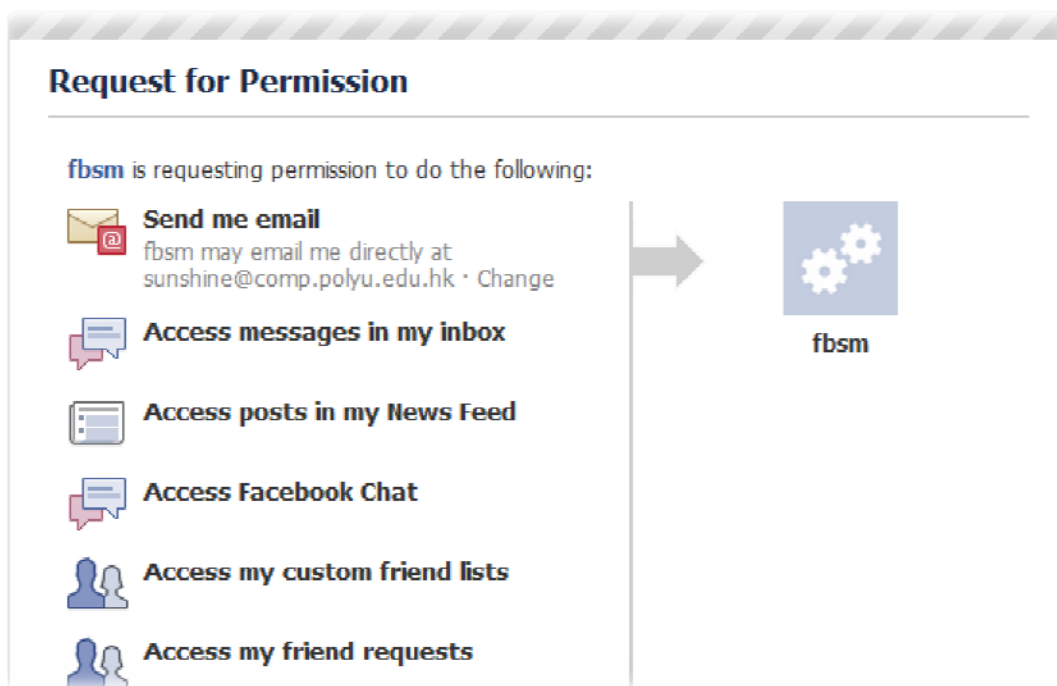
Request for Permission

fbsm is requesting permission to do the following:

Send me email
fbsm may email me directly at sunshine@comp.polyu.edu.hk · Change

Access messages in my inbox

Access posts in my News Feed

Access Facebook Chat

Access my custom friend lists

Access my friend requests

fbsm